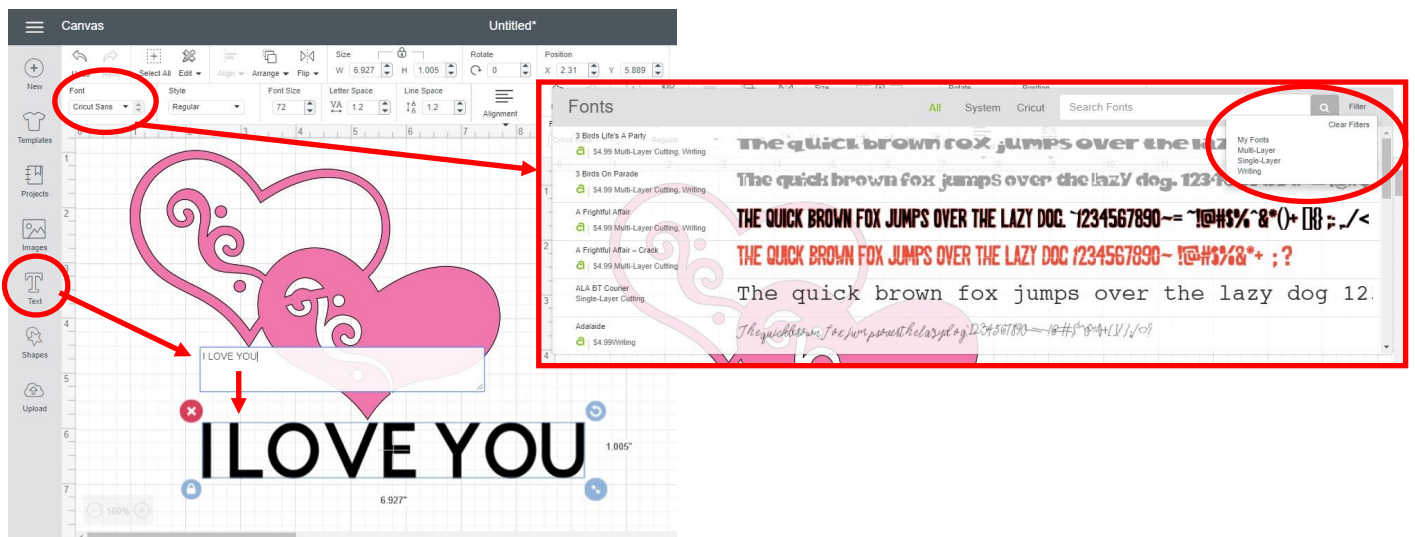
Canvas

Untitled*

New

Templates

Projects

Images

Text

Shapes

Upload

Undo Redo Select All Edit Align Arrange Flip

Size W 6.927 H 1.005

Rotate 0

Position X 2.31 Y 5.889

Font Cricut Sans

Style Regular

Font Size 72

Letter Space 1.2

Line Space 1.2

Alignment

I LOVE YOU

I LOVE YOU

1.005"

6.927"

100%

Fonts

All System Cricut

Search Fonts

Filter

Clear Filters

My Fonts
Multi-Layer
Single-Layer
Writing

3 Birds Life's A Party
$4.99 Multi-Layer Cutting, Writing

The quick brown fox jumps over the laz

3 Birds On Parade
$4.99 Multi-Layer Cutting, Writing

The quick brown fox jumps over the lazY dog. 1234

A Frightful Affair
$4.99 Multi-Layer Cutting, Writing

THE QUICK BROWN FOX JUMPS OVER THE LAZY DOG. ~1234567890~= ~!@#$%^&*()+ []{} ;: ,./<

A Frightful Affair – Crack
$4.99 Multi-Layer Cutting

THE QUICK BROWN FOX JUMPS OVER THE LAZY DOG 1234567890~ !@#$%&*+ ; ?

ALA BT Courier
Single-Layer Cutting

The quick brown fox jumps over the lazy dog 12

Adalaide
$4.99Writing

Thequickbrownfoxjumpsoverthelazydog1234567890